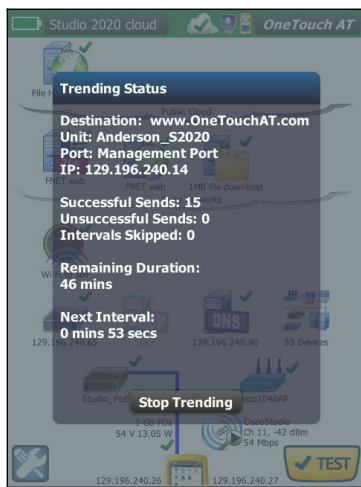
Studio 2020 cloud
OneTouch AT

Trending Status

Destination: www.OneTouchAT.com
Unit: Anderson_S2020
Port: Management Port
IP: 129.196.240.14

Successful Sends: 15
Unsuccessful Sends: 0
Intervals Skipped: 0

Remaining Duration:
46 mins

Next Interval:
0 mins 53 secs

Stop Trending

File H
Public Cloud
FNET web
FNET web
1MB file download
Wi
129.196.240.80
55 Devices
Studio_Po
sco1040AP
CiscoStudio
Ch 11, -42 dBm
54 Mbps
1 Gb FDx
54 V 13.05 W
129.196.240.26
129.196.240.27
TEST